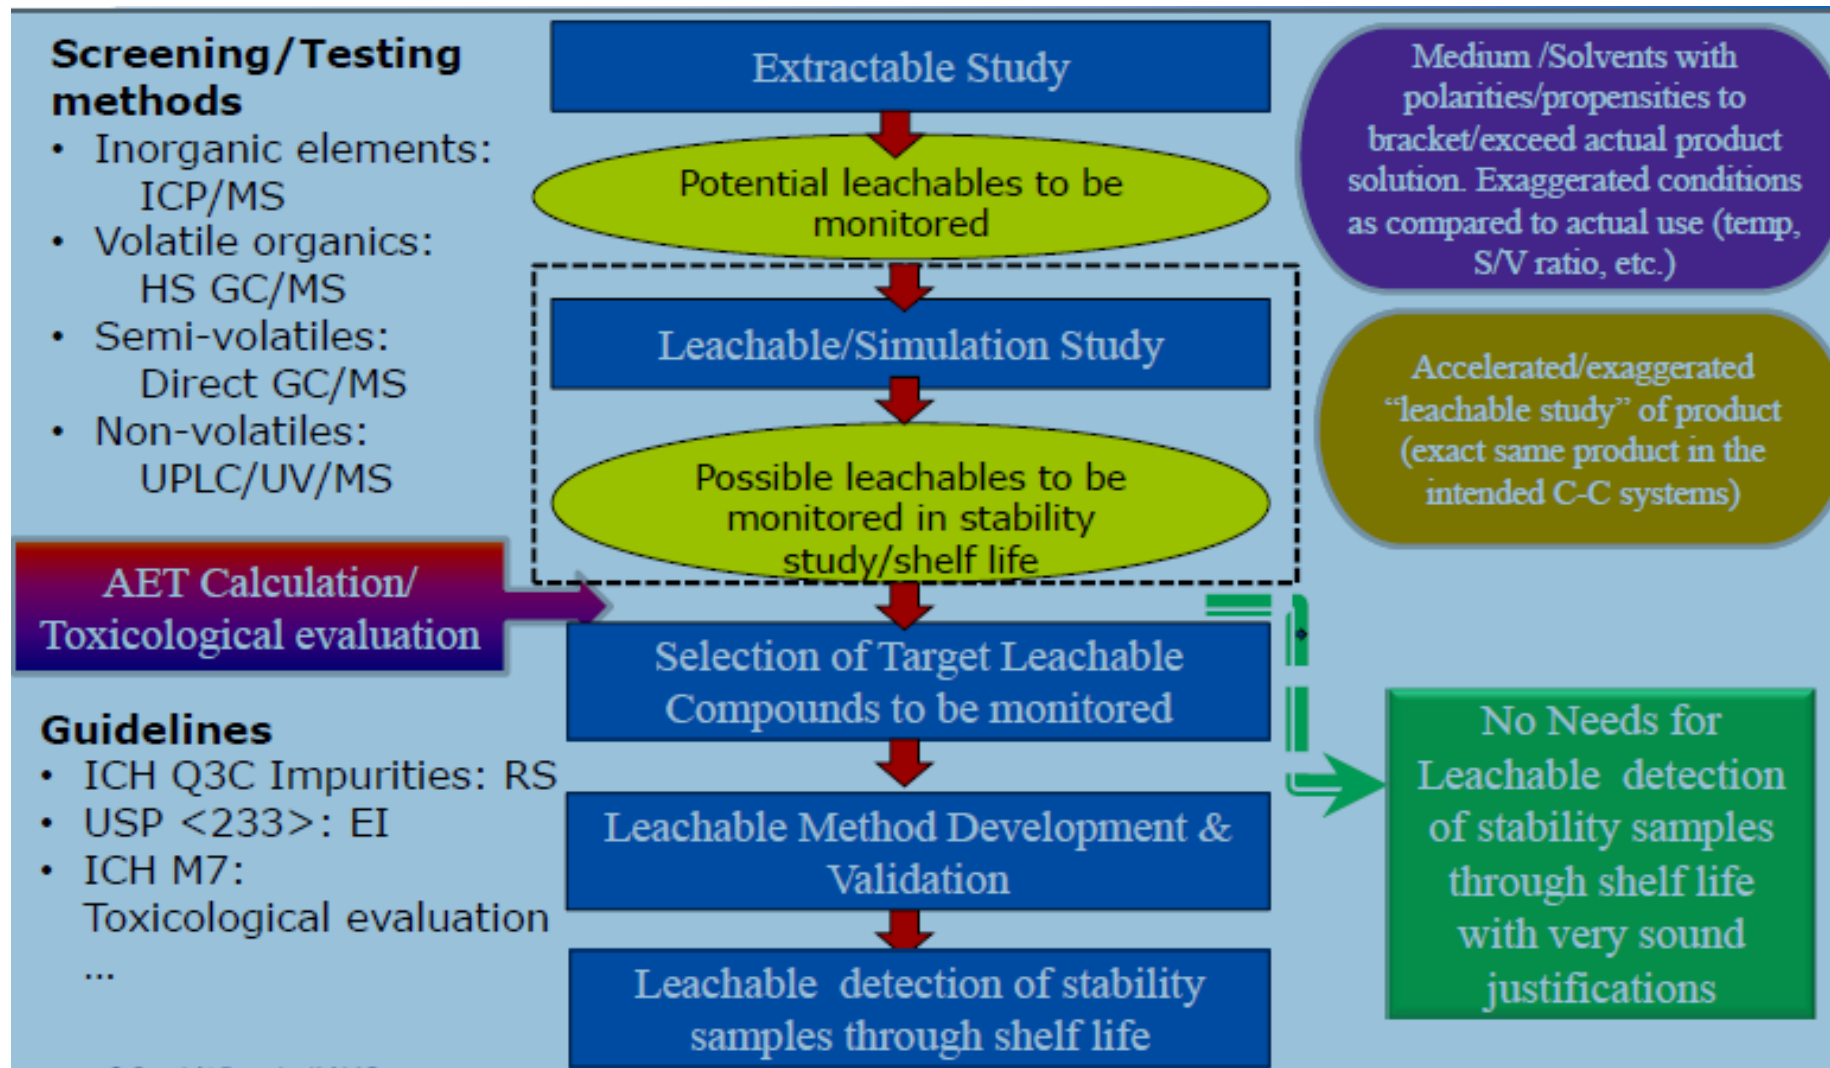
Screening/Testing methods
• Inorganic elements: ICP/MS
• Volatile organics: HS GC/MS
• Semi-volatiles: Direct GC/MS
• Non-volatiles: UPLC/UV/MS

Extractable Study

Potential leachables to be monitored

Leachable/Simulation Study

Possible leachables to be monitored in stability study/shelf life

Medium /Solvents with polarities/propensities to bracket/exceed actual product solution. Exaggerated conditions as compared to actual use (temp, S/V ratio, etc.)

Accelerated/exaggerated "leachable study" of product (exact same product in the intended C-C systems)

AET Calculation/ Toxicological evaluation

Selection of Target Leachable Compounds to be monitored

Guidelines
• ICH Q3C Impurities: RS
• USP <233>: EI
• ICH M7: Toxicological evaluation
...

Leachable Method Development & Validation

Leachable detection of stability samples through shelf life

No Needs for Leachable detection of stability samples through shelf life with very sound justifications